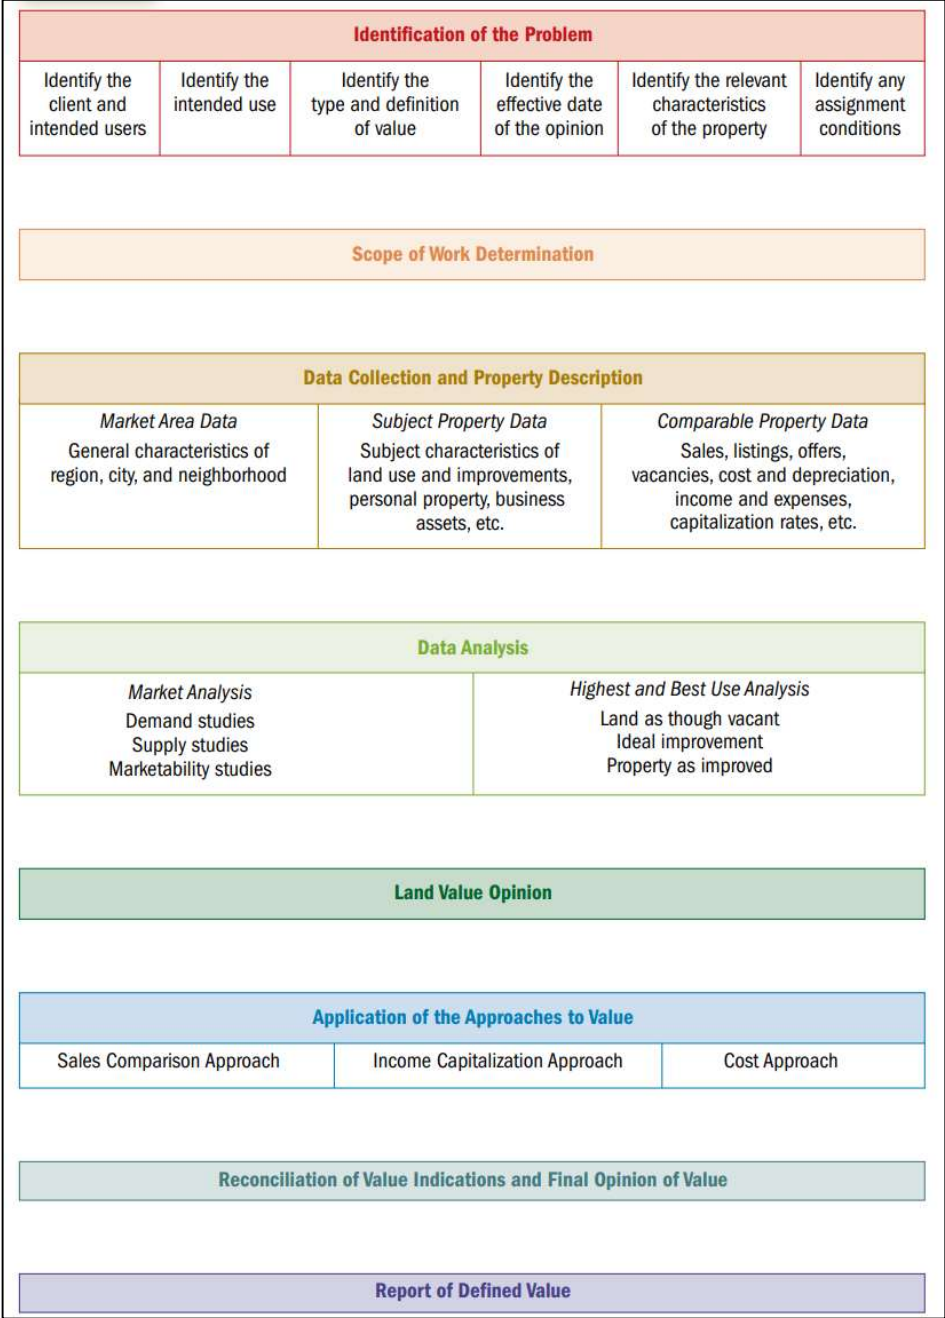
Identification of the Problem

| Identify the client and intended users | Identify the intended use | Identify the type and definition of value | Identify the effective date of the opinion | Identify the relevant characteristics of the property | Identify any assignment conditions |
|---|---|---|---|---|---|

Scope of Work Determination

Data Collection and Property Description

| Market Area Data | Subject Property Data | Comparable Property Data |
|---|---|---|
| General characteristics of region, city, and neighborhood | Subject characteristics of land use and improvements, personal property, business assets, etc. | Sales, listings, offers, vacancies, cost and depreciation, income and expenses, capitalization rates, etc. |

Data Analysis

| Market Analysis | Highest and Best Use Analysis |
|---|---|
| Demand studies Supply studies Marketability studies | Land as though vacant Ideal improvement Property as improved |

Land Value Opinion

Application of the Approaches to Value

| Sales Comparison Approach | Income Capitalization Approach | Cost Approach |
|---|---|---|

Reconciliation of Value Indications and Final Opinion of Value

Report of Defined Value